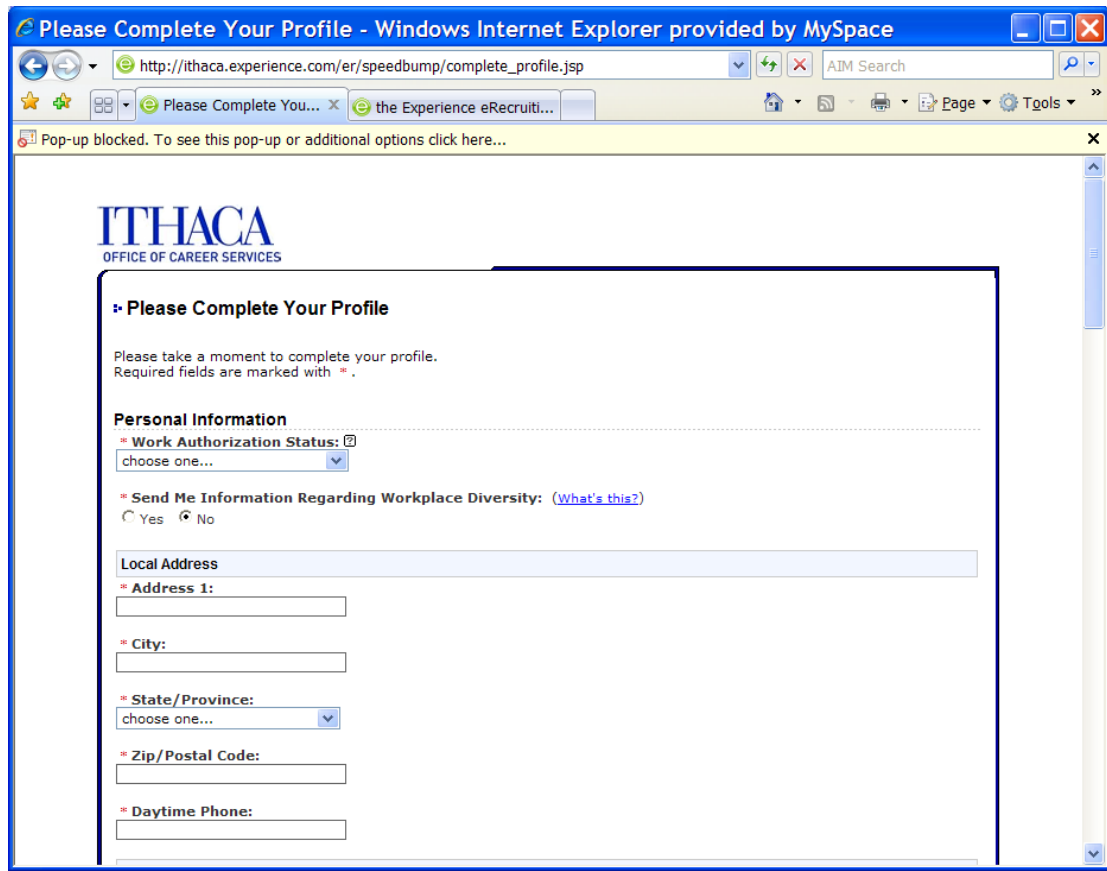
Please Complete Your Profile - Windows Internet Explorer provided by MySpace

http://ithaca.experience.com/er/speedbump/complete_profile.jsp

AIM Search

Please Complete You... the Experience eRecruiti...

Page Tools

Pop-up blocked. To see this pop-up or additional options click here...

ITHACA
OFFICE OF CAREER SERVICES

Please Complete Your Profile

Please take a moment to complete your profile.
Required fields are marked with * .

Personal Information

* Work Authorization Status:
choose one...

* Send Me Information Regarding Workplace Diversity: (What's this?)
Yes No

Local Address

* Address 1:

* City:

* State/Province:
choose one...

* Zip/Postal Code:

* Daytime Phone: